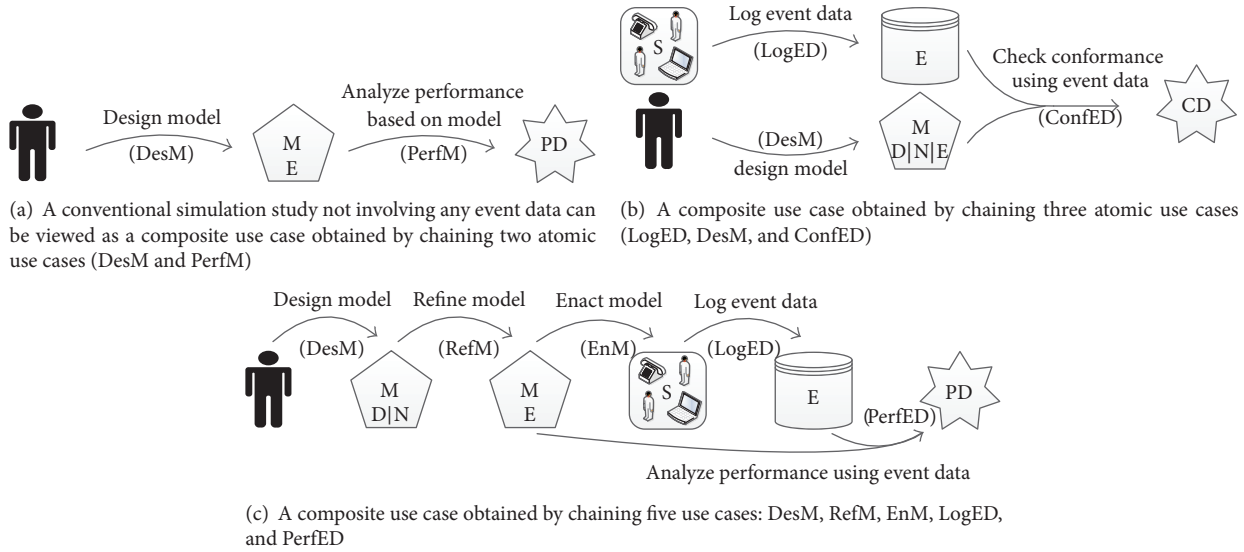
Design model
(DesM)
M
E
Analyze performance based on model
(PerfM)
PD

(a) A conventional simulation study not involving any event data can be viewed as a composite use case obtained by chaining two atomic use cases (DesM and PerfM)

S
Log event data
(LogED)
E
Check conformance using event data
(ConfED)
CD
(DesM)
design model
M
D|N|E

(b) A composite use case obtained by chaining three atomic use cases (LogED, DesM, and ConfED)

Design model
(DesM)
M
D|N
Refine model
(RefM)
M
E
Enact model
(EnM)
S
Log event data
(LogED)
E
(PerfED)
PD
Analyze performance using event data

(c) A composite use case obtained by chaining five use cases: DesM, RefM, EnM, LogED, and PerfED